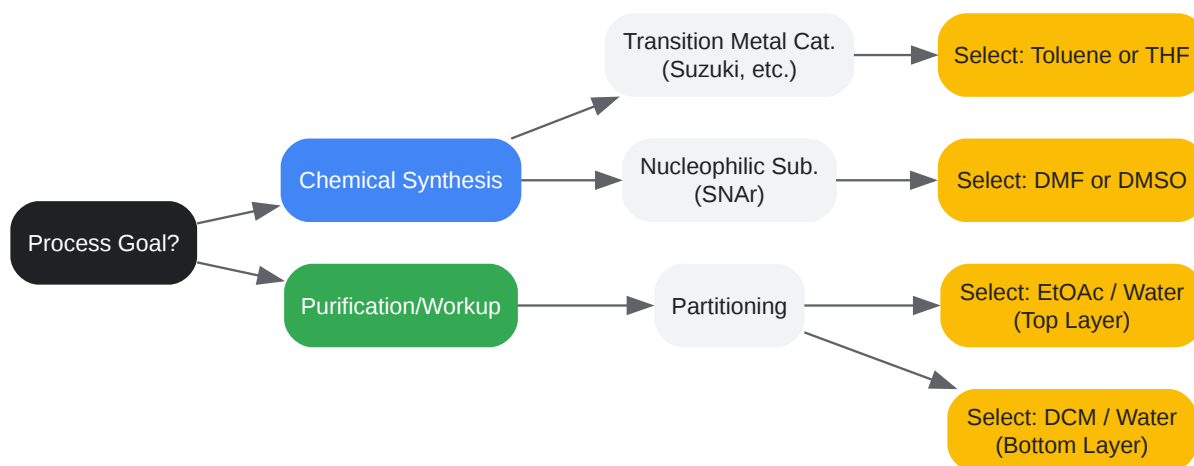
Process Goal?

Chemical Synthesis

Transition Metal Cat. (Suzuki, etc.)

Select: Toluene or THF

Nucleophilic Sub. (SNAr)

Select: DMF or DMSO

Purification/Workup

Partitioning

Select: EtOAc / Water (Top Layer)

Select: DCM / Water (Bottom Layer)